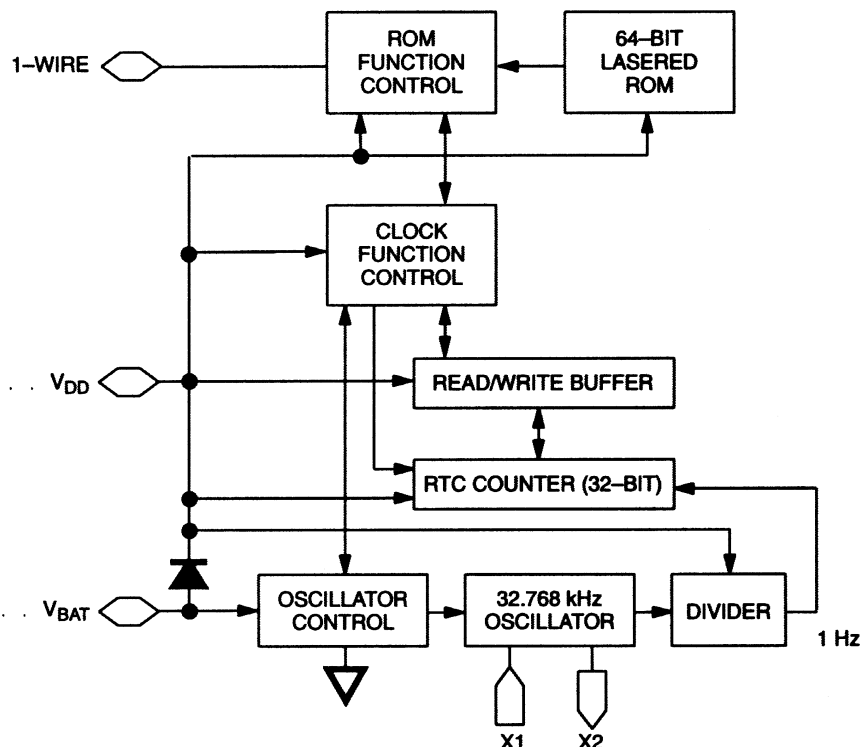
1–WIRE

ROM FUNCTION CONTROL

64–BIT LASERED ROM

CLOCK FUNCTION CONTROL

$V_{DD}$

READ/WRITE BUFFER

RTC COUNTER (32–BIT)

$V_{BAT}$

OSCILLATOR CONTROL

32.768 kHz OSCILLATOR

DIVIDER

1 Hz

X1

X2